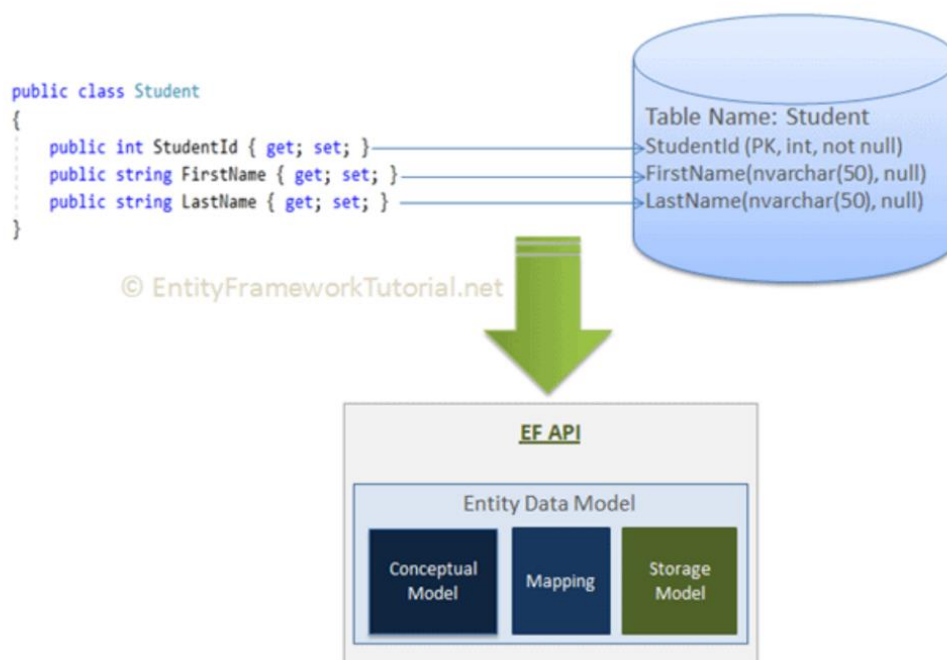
public class Student
{
    public int StudentId { get; set; }
    public string FirstName { get; set; }
    public string LastName { get; set; }
}

Table Name: Student
StudentId (PK, int, not null)
FirstName(nvarchar(50), null)
LastName(nvarchar(50), null)

© EntityFrameworkTutorial.net

EF API

Entity Data Model

Conceptual Model

Mapping

Storage Model